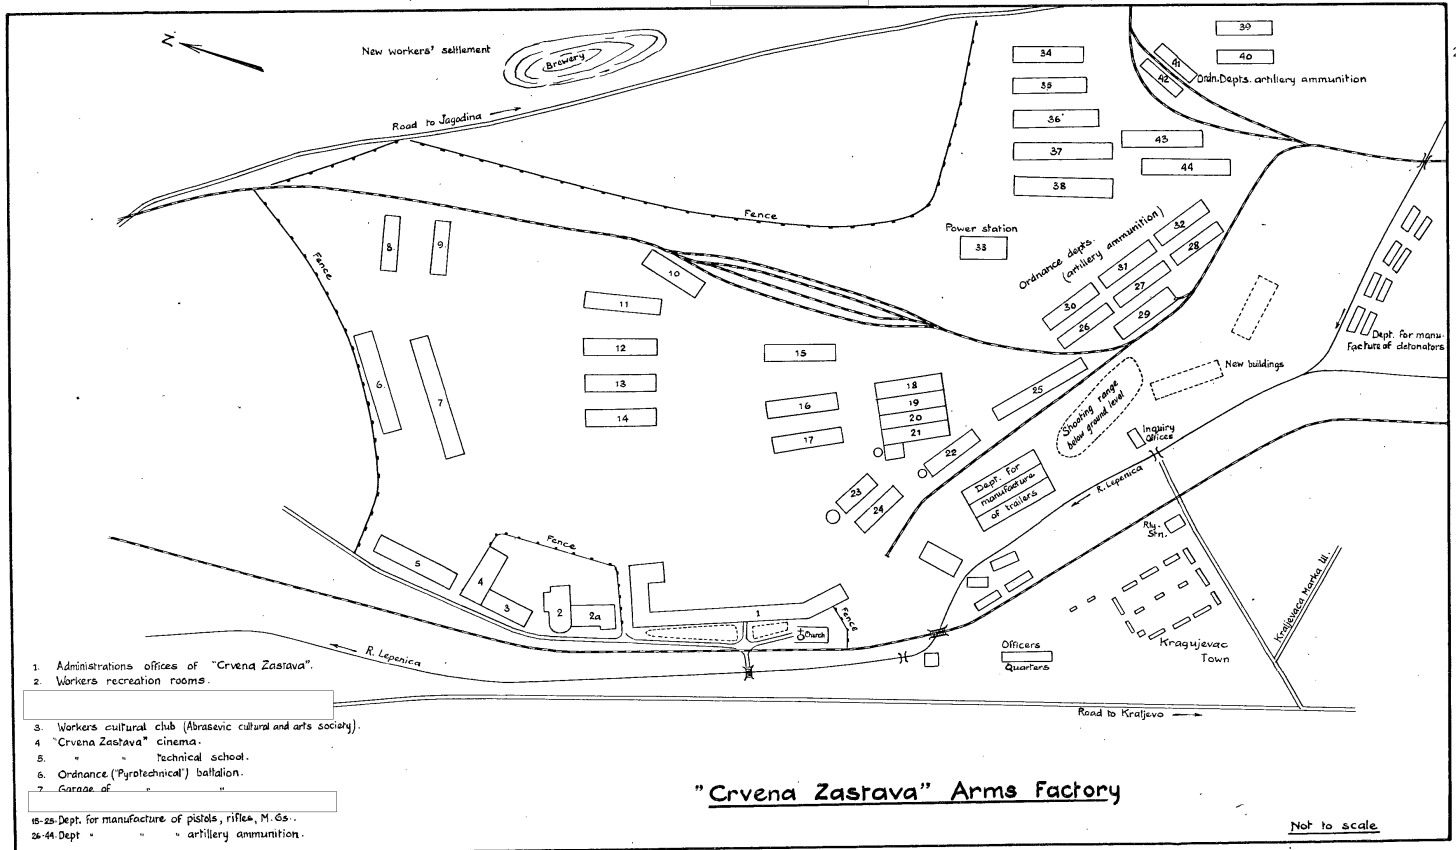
Z

New workers' settlement

Brewery

Road to Jagodina

Fence

Fence

Fence

Fence

Fence

Power station

33

34

35

36

37

38

39

40

41

42

43

44

Ordn. Depts. artillery ammunition

Ordnance depts. (artillery ammunition)

32

31

30

28

27

26

29

8

9

10

11

12

13

14

15

16

17

18

19

20

21

22

23

24

25

6

7

5

4

3

2

2a

1

Church

Shooting range below ground level

New buildings

Dept. for manufacture of detonators

Dept. for manufacture of trailers

Inquiry offices

R. Lepenica

R. Lepenica

Rly. Stn.

Kraljevaca Marka III

Kragujevac Town

Officers Quarters

Road to Kraljevo

1. Administrations offices of "Crvena Zastava".
2. Workers recreation rooms.

3. Workers cultural club (Abrasevic cultural and arts society).
4 "Crvena Zastava" cinema.
5. " " technical school.
6. Ordnance ("Pyrotechnical") battalion.
7. Garage of " "

15-25. Dept. for manufacture of pistols, rifles, M. Gs..
26-44. Dept " " " artillery ammunition.

"Crvena Zastava" Arms Factory

Not to scale